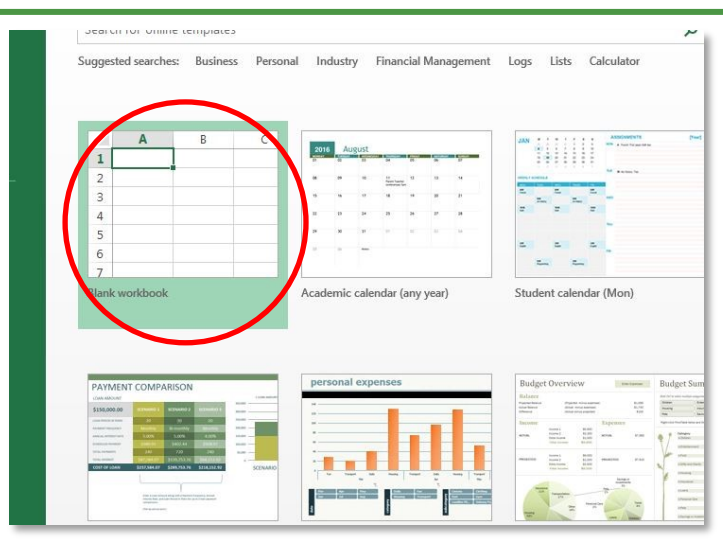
Search for online templates

Suggested searches: Business Personal Industry Financial Management Logs Lists Calculator

| | A | B | C |
|---|---|---|---|
| 1 | | | |
| 2 | | | |
| 3 | | | |
| 4 | | | |
| 5 | | | |
| 6 | | | |
| 7 | | | |

Blank workbook

2016 August

Academic calendar (any year)

JAN

ASSIGNMENTS

Student calendar (Mon)

PAYMENT COMPARISON

$150,000.00

SCENARIO 1 SCENARIO 2 SCENARIO 3

COST OF LOAN $237,584.07 $289,753.74 $216,232.50

personal expenses

Budget Overview

Balance

Income

Expenses

Budget Sum